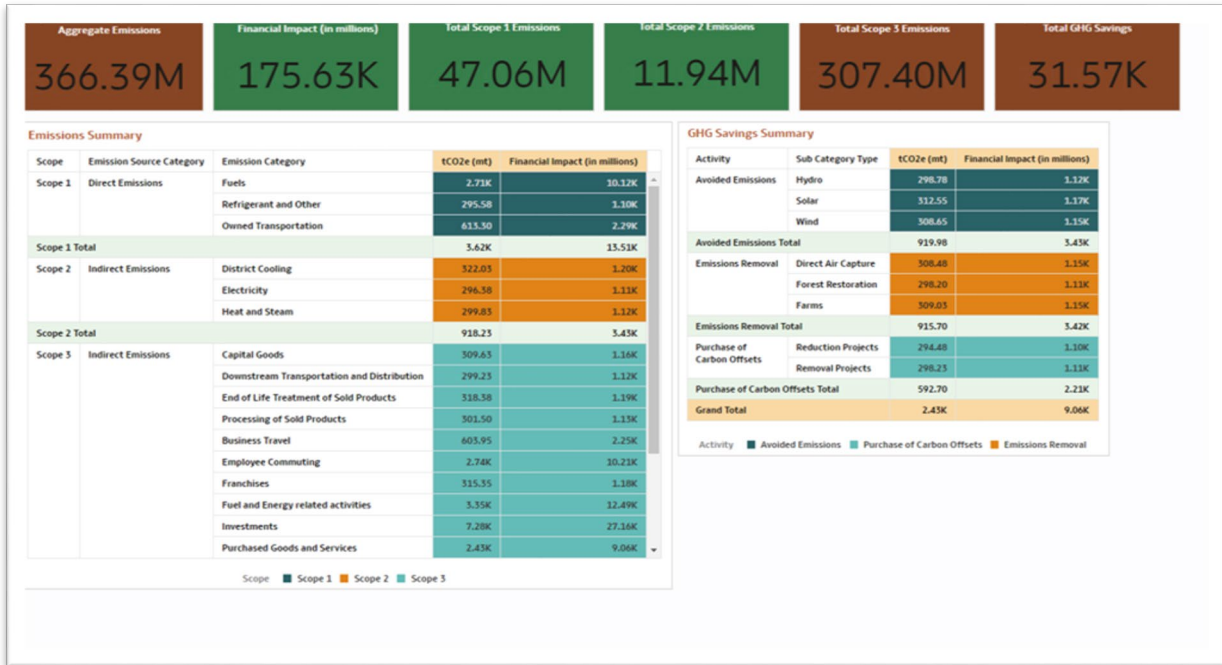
Aggregate Emissions
366.39M

Financial Impact (in millions)
175.63K

Total Scope 1 Emissions
47.06M

Total Scope 2 Emissions
11.94M

Total Scope 3 Emissions
307.40M

Total GHG Savings
31.57K

Emissions Summary

| Scope | Emission Source Category | Emission Category | tCO2e (mt) | Financial Impact (in millions) |
|---|---|---|---|---|
| Scope 1 | Direct Emissions | Fuels | 2.71K | 10.12K |
| | | Refrigerant and Other | 295.58 | 1.10K |
| | | Owned Transportation | 613.30 | 2.29K |
| Scope 1 Total | | | 3.62K | 13.51K |
| Scope 2 | Indirect Emissions | District Cooling | 322.03 | 1.20K |
| | | Electricity | 296.38 | 1.11K |
| | | Heat and Steam | 299.83 | 1.12K |
| Scope 2 Total | | | 918.23 | 3.43K |
| Scope 3 | Indirect Emissions | Capital Goods | 309.63 | 1.16K |
| | | Downstream Transportation and Distribution | 299.23 | 1.12K |
| | | End of Life Treatment of Sold Products | 318.38 | 1.19K |
| | | Processing of Sold Products | 301.50 | 1.13K |
| | | Business Travel | 603.95 | 2.25K |
| | | Employee Commuting | 2.74K | 10.21K |
| | | Franchises | 315.35 | 1.18K |
| | | Fuel and Energy related activities | 3.35K | 12.49K |
| | | Investments | 7.28K | 27.16K |
| | | Purchased Goods and Services | 2.43K | 9.06K |

Scope ■ Scope 1 ■ Scope 2 ■ Scope 3

GHG Savings Summary

| Activity | Sub Category Type | tCO2e (mt) | Financial Impact (in millions) |
|---|---|---|---|
| Avoided Emissions | Hydro | 298.78 | 1.12K |
| | Solar | 312.55 | 1.17K |
| | Wind | 308.65 | 1.15K |
| Avoided Emissions Total | | 919.98 | 3.43K |
| Emissions Removal | Direct Air Capture | 308.48 | 1.15K |
| | Forest Restoration | 298.20 | 1.11K |
| | Farms | 309.03 | 1.15K |
| Emissions Removal Total | | 915.70 | 3.42K |
| Purchase of Carbon Offsets | Reduction Projects | 294.48 | 1.10K |
| | Removal Projects | 298.23 | 1.11K |
| Purchase of Carbon Offsets Total | | 592.70 | 2.21K |
| Grand Total | | 2.43K | 9.06K |

Activity ■ Avoided Emissions ■ Purchase of Carbon Offsets ■ Emissions Removal